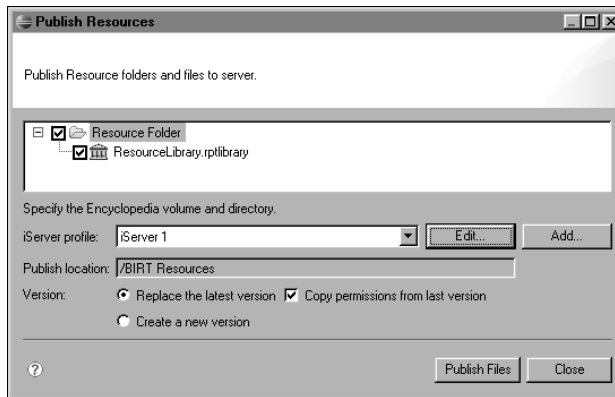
Publish Resources

Publish Resource folders and files to server.

Resource Folder
ResourceLibrary.rptlibrary

Specify the Encyclopedia volume and directory.

iServer profile: iServer 1
Edit...
Add...

Publish location: /BIRT Resources

Version:
Replace the latest version
Copy permissions from last version
Create a new version

?

Publish Files
Close